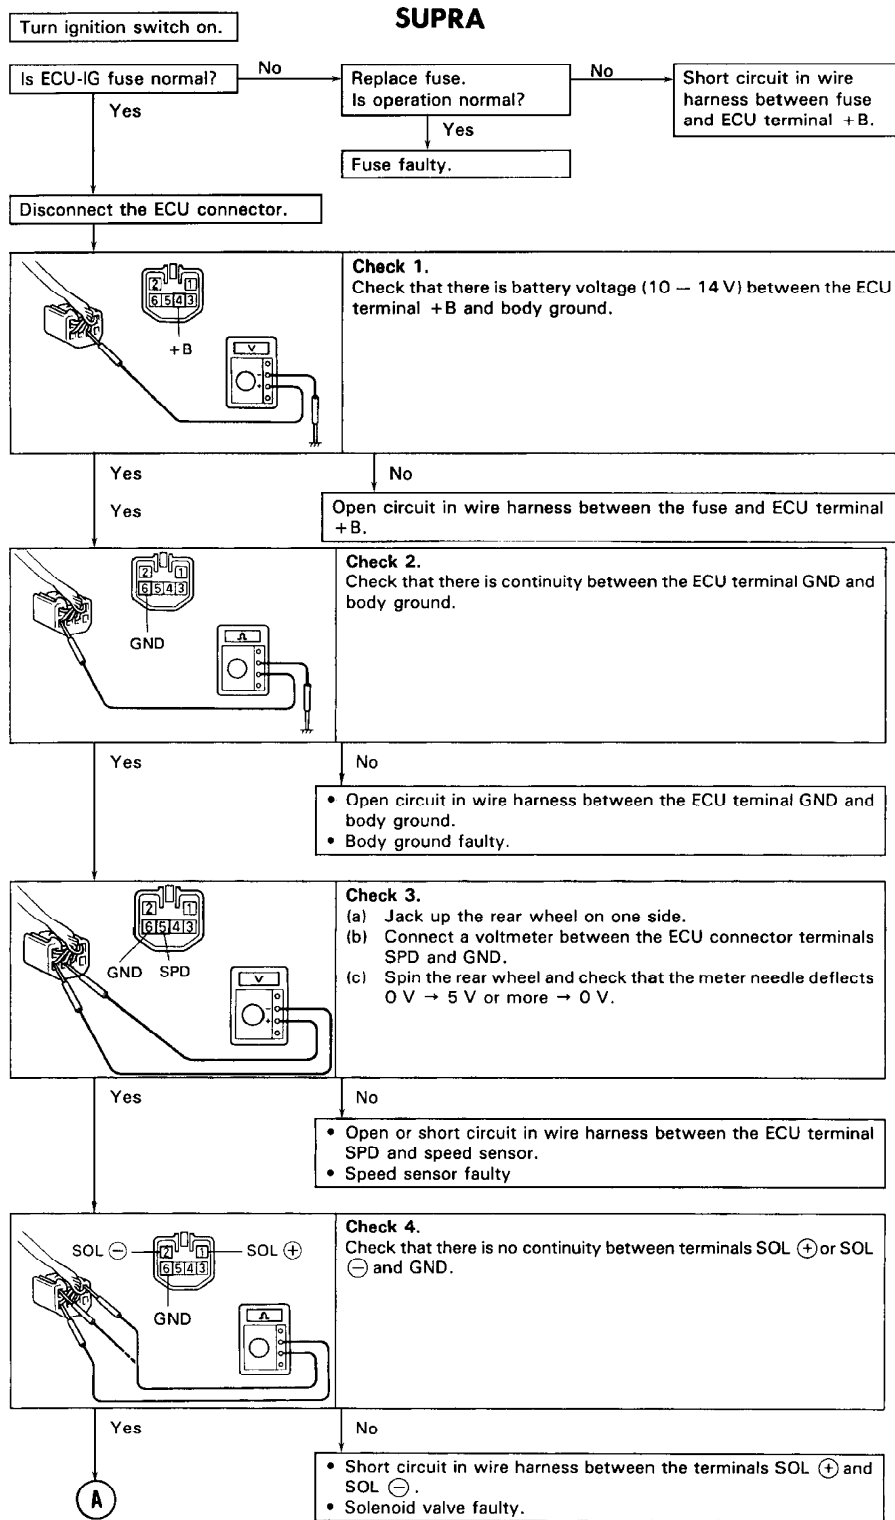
SUPRA

Turn ignition switch on.

Is ECU-IG fuse normal?

No

Replace fuse.
Is operation normal?

No

Short circuit in wire harness between fuse and ECU terminal +B.

Yes

Fuse faulty.

Yes

Disconnect the ECU connector.

6 5 4 3

+B

V

Check 1.
Check that there is battery voltage (10 — 14 V) between the ECU terminal +B and body ground.

Yes

No

Yes

Open circuit in wire harness between the fuse and ECU terminal +B.

2 1
6 5 4 3

GND

Ω

Check 2.
Check that there is continuity between the ECU terminal GND and body ground.

Yes

No

• Open circuit in wire harness between the ECU teminal GND and body ground.
• Body ground faulty.

2 1
6 5 4 3

GND SPD

V

Check 3.
(a) Jack up the rear wheel on one side.
(b) Connect a voltmeter between the ECU connector terminals SPD and GND.
(c) Spin the rear wheel and check that the meter needle deflects 0 V → 5 V or more → 0 V.

Yes

No

• Open or short circuit in wire harness between the ECU terminal SPD and speed sensor.
• Speed sensor faulty

SOL ⊖

2 1

SOL ⊕

6 5 4 3

GND

Ω

Check 4.
Check that there is no continuity between terminals SOL ⊕ or SOL ⊖ and GND.

Yes

No

A

• Short circuit in wire harness between the terminals SOL ⊕ and SOL ⊖.
• Solenoid valve faulty.